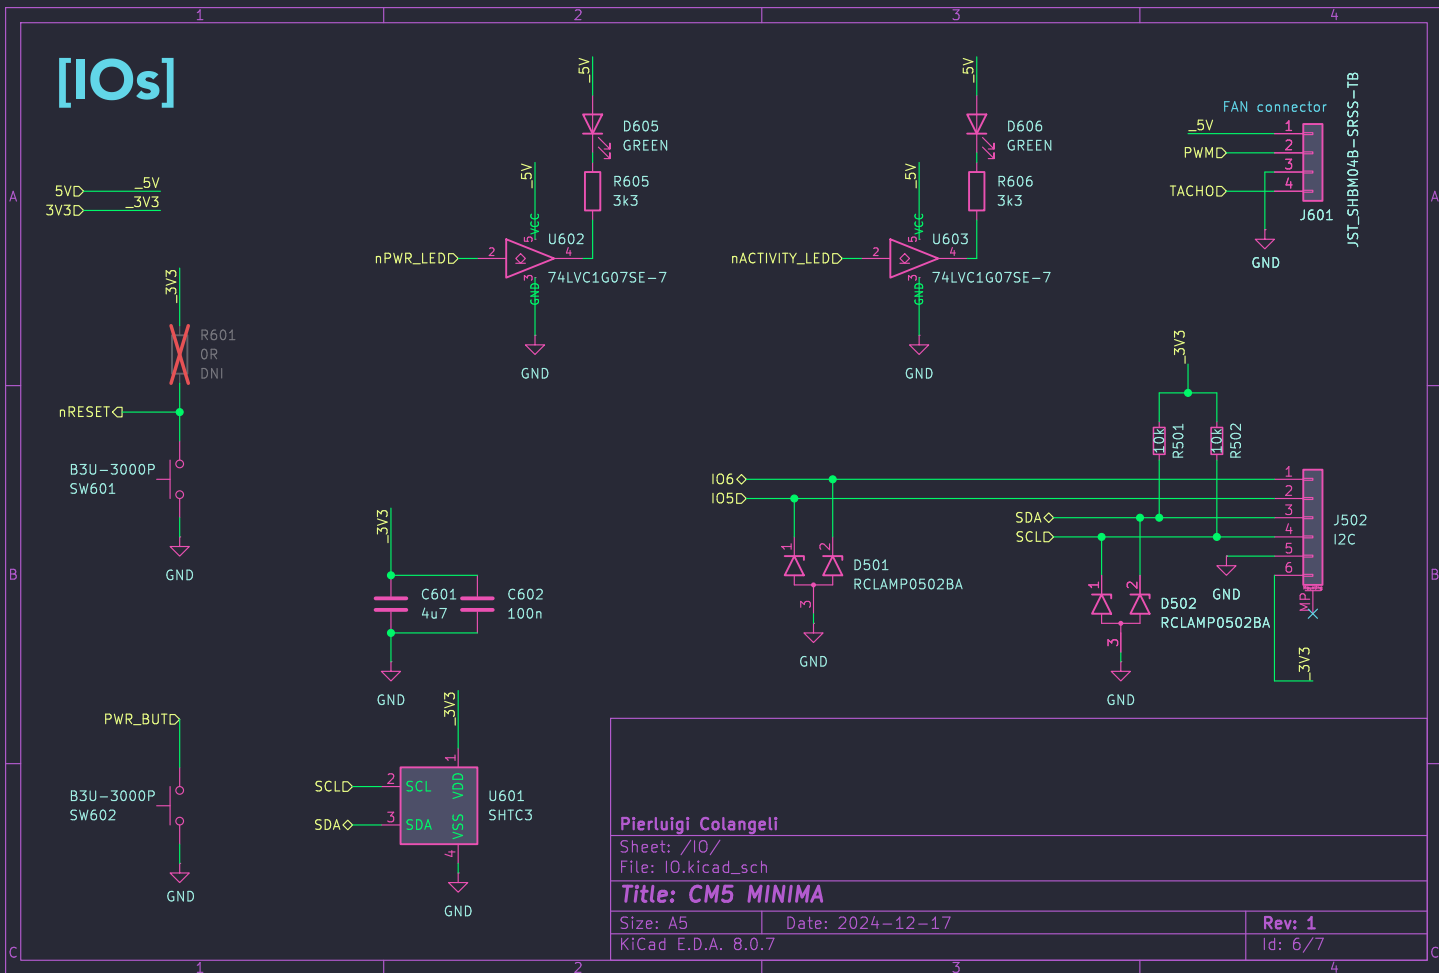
1 2 3 4

A

[IOs]

5V _5V
3V3 _3V3

_5V
D605
GREEN
R605
3k3
_5V
VCC 5
nPWR_LED 2
U602
4
74LVC1G07SE-7
GND 3
GND

_5V
D606
GREEN
R606
3k3
_5V
VCC 5
nACTIVITY_LED 2
U603
4
74LVC1G07SE-7
GND 3
GND

FAN connector
_5V 1
PWM 2
3
TACHO 4
J601
JST_SHBM04B-SRSS-TB
GND

_3V3
R601
0R
DNI
nRESET
B3U-3000P
SW601
GND

B

_3V3
R501 10k
R502 10k
IO6 1
IO5 2
SDA 3
SCL 4
5
6
J502
I2C
MP
GND
1 2
D501
RCLAMP0502BA
3
GND
1 2
D502
RCLAMP0502BA
3
GND
_3V3

_3V3
C601
4u7
C602
100n
GND

PWR_BUT
B3U-3000P
SW602
GND

C

_3V3
1
SCL 2 SCL VDD
SDA 3 SDA VSS
U601
SHTC3
4
GND

Pierluigi Colangeli
Sheet: /IO/
File: IO.kicad_sch
Title: CM5 MINIMA
Size: A5 Date: 2024-12-17 Rev: 1
KiCad E.D.A. 8.0.7 Id: 6/7

1 2 3 4